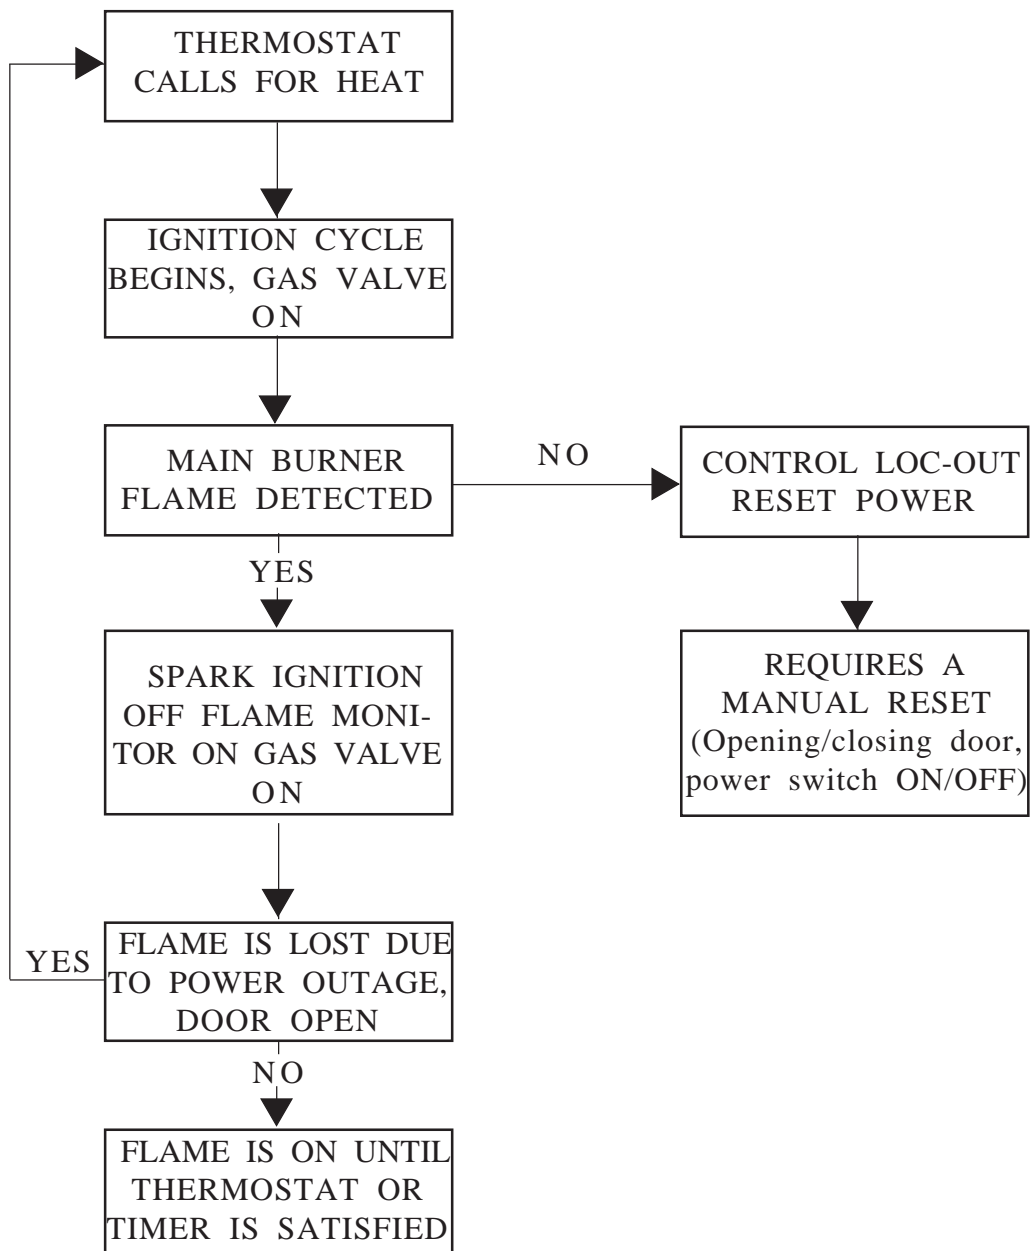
THERMOSTAT CALLS FOR HEAT

IGNITION CYCLE BEGINS, GAS VALVE ON

MAIN BURNER FLAME DETECTED

NO

CONTROL LOC-OUT RESET POWER

REQUIRES A MANUAL RESET (Opening/closing door, power switch ON/OFF)

YES

SPARK IGNITION OFF FLAME MONITOR ON GAS VALVE ON

YES

FLAME IS LOST DUE TO POWER OUTAGE, DOOR OPEN

NO

FLAME IS ON UNTIL THERMOSTAT OR TIMER IS SATISFIED